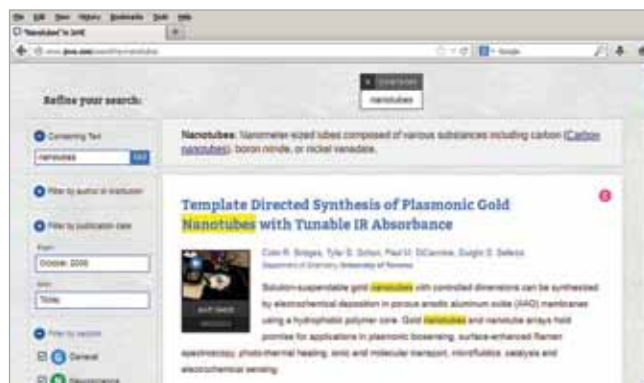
File Edit View History Bookmarks Tools Help
"Nanotubes" in JoVE
www.jove.com/search?q=nanotubes
Google

× CONTAINING
nanotubes

Refine your search:

Containing Text
nanotubes
GO

Filter by author or institution

Filter by publication date
From
October 2006
Until
Today

Filter by sections
General
Neuroscience

Nanotubes: Nanometer-sized tubes composed of various substances including carbon (Carbon nanotubes), boron nitride, or nickel vanadate.

Template Directed Synthesis of Plasmonic Gold Nanotubes with Tunable IR Absorbance

Colin R. Bridges, Tyler S. Schon, Paul M. DiCarmine, Dwight S. Seferos
Department of Chemistry, University of Toronto

Solution-suspendable gold nanotubes with controlled dimensions can be synthesized by electrochemical deposition in porous anodic aluminum oxide (AAO) membranes using a hydrophobic polymer core. Gold nanotubes and nanotube arrays hold promise for applications in plasmonic biosensing, surface-enhanced Raman spectroscopy, photo-thermal heating, ionic and molecular transport, microfluidics, catalysis and electrochemical sensing.